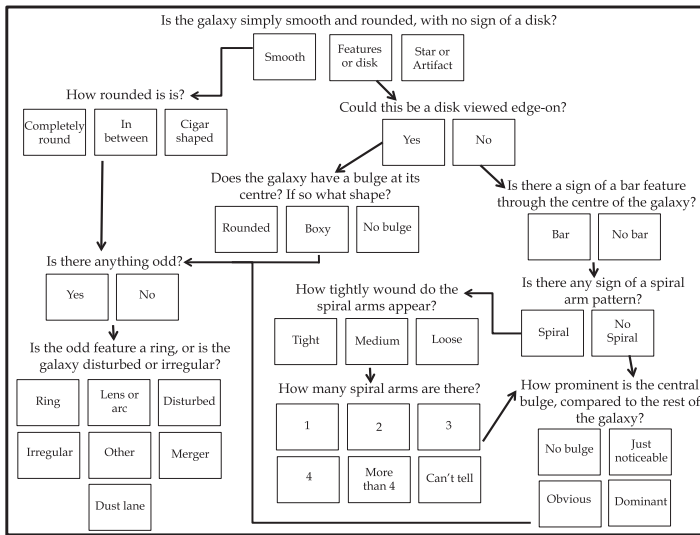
Is the galaxy simply smooth and rounded, with no sign of a disk?

Smooth

Features or disk

Star or Artifact

How rounded is is?

Completely round

In between

Cigar shaped

Could this be a disk viewed edge-on?

Yes

No

Does the galaxy have a bulge at its centre? If so what shape?

Rounded

Boxy

No bulge

Is there a sign of a bar feature through the centre of the galaxy?

Bar

No bar

Is there anything odd?

Yes

No

Is there any sign of a spiral arm pattern?

How tightly wound do the spiral arms appear?

Spiral

No Spiral

Tight

Medium

Loose

Is the odd feature a ring, or is the galaxy disturbed or irregular?

How many spiral arms are there?

How prominent is the central bulge, compared to the rest of the galaxy?

Ring

Lens or arc

Disturbed

1

2

3

No bulge

Just noticeable

Irregular

Other

Merger

4

More than 4

Can't tell

Obvious

Dominant

Dust lane